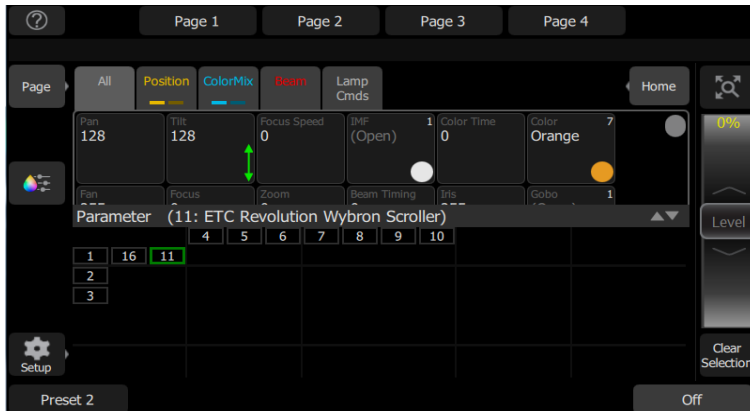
Page 1
Page 2
Page 3
Page 4

Page
All
Position
ColorMix
Beam
Lamp Cmds
Home

Pan
128
Tilt
128
Focus Speed
0
IMF 1
(Open)
Color Time
0
Color 7
Orange

0%

Pan
Focus
Zoom
Beam Timing
Iris
Gobo 1

Parameter (11: ETC Revolution Wybron Scroller)

4 5 6 7 8 9 10
1 16 11
2
3

Level

Setup

Clear Selection

Preset 2
Off